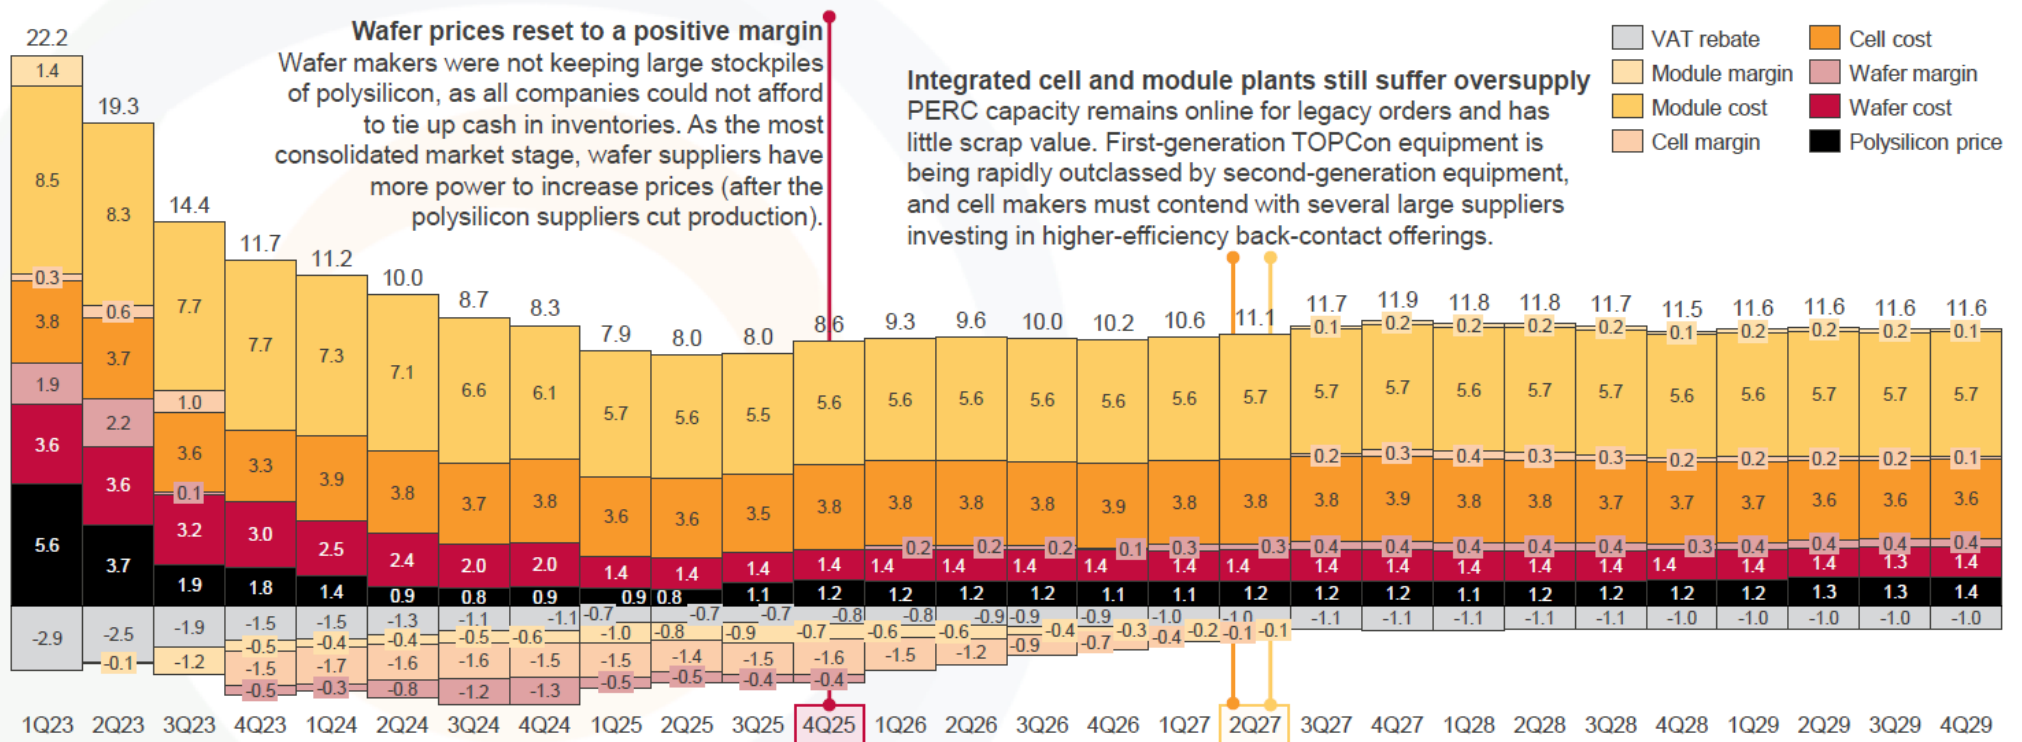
Wafer prices reset to a positive margin
Wafer makers were not keeping large stockpiles of polysilicon, as all companies could not afford to tie up cash in inventories. As the most consolidated market stage, wafer suppliers have more power to increase prices (after the polysilicon suppliers cut production).

Integrated cell and module plants still suffer oversupply
PERC capacity remains online for legacy orders and has little scrap value. First-generation TOPCon equipment is being rapidly outclassed by second-generation equipment, and cell makers must contend with several large suppliers investing in higher-efficiency back-contact offerings.

VAT rebate
Module margin
Module cost
Cell margin
Cell cost
Wafer margin
Wafer cost
Polysilicon price

22.2 1.4 8.5 0.3 3.8 1.9 3.6 5.6 -2.9
19.3 8.3 0.6 3.7 2.2 3.6 3.7 -2.5 -0.1
14.4 7.7 1.0 3.6 0.1 3.2 1.9 -1.9 -1.2
11.7 7.7 3.3 3.0 1.8 -1.5 -0.5 -1.5 -0.5
11.2 7.3 3.9 2.5 1.4 -1.5 -0.4 -1.7 -0.3
10.0 7.1 3.8 2.4 0.9 -1.3 -0.4 -1.6 -0.8
8.7 6.6 3.7 2.0 0.8 -1.1 -0.5 -1.6 -1.2
8.3 6.1 3.8 2.0 0.9 -1.1 -0.6 -1.5 -1.3
7.9 5.7 3.6 1.4 0.9 -0.7 -1.0 -1.5 -0.5
8.0 5.6 3.6 1.4 0.8 -0.8 -1.4 -0.5
8.0 5.5 3.5 1.4 1.1 -0.7 -0.9 -1.5 -0.4
8.6 5.6 3.8 1.4 1.2 -0.7 -0.8 -1.6 -0.4
9.3 5.6 3.8 1.4 1.2 -0.6 -0.8 -1.5 0.2
9.6 5.6 3.8 0.2 1.4 1.2 -0.6 -0.9 -1.2
10.0 5.6 3.8 0.2 1.4 1.2 -0.9 -0.9
10.2 5.6 3.9 0.1 1.4 1.1 -0.4 -0.9 -0.7
10.6 5.6 3.8 0.3 1.4 1.1 -1.0 -0.3 -0.4
11.1 5.7 3.8 0.3 1.4 1.2 -1.0 -0.2 -0.1
11.7 0.1 5.7 0.2 3.8 0.4 1.4 1.2 -1.1 -0.1
11.9 0.2 5.7 0.3 3.9 0.4 1.4 1.2 -1.1
11.8 0.2 5.6 0.4 3.8 0.4 1.4 1.1 -1.1
11.8 0.2 5.7 0.3 3.8 0.4 1.4 1.2 -1.1
11.7 0.2 5.7 0.3 3.7 0.4 1.4 1.2 -1.1
11.5 0.1 5.6 0.2 3.7 0.3 1.4 1.2 -1.0
11.6 0.2 5.6 0.2 3.7 0.4 1.4 1.2 -1.0
11.6 0.2 5.7 0.2 3.6 0.4 1.4 1.3 -1.0
11.6 0.2 5.7 0.2 3.6 0.4 1.3 1.3 -1.0
11.6 0.1 5.7 0.1 3.6 0.4 1.4 1.4 -1.0

1Q23 2Q23 3Q23 4Q23 1Q24 2Q24 3Q24 4Q24 1Q25 2Q25 3Q25 4Q25 1Q26 2Q26 3Q26 4Q26 1Q27 2Q27 3Q27 4Q27 1Q28 2Q28 3Q28 4Q28 1Q29 2Q29 3Q29 4Q29